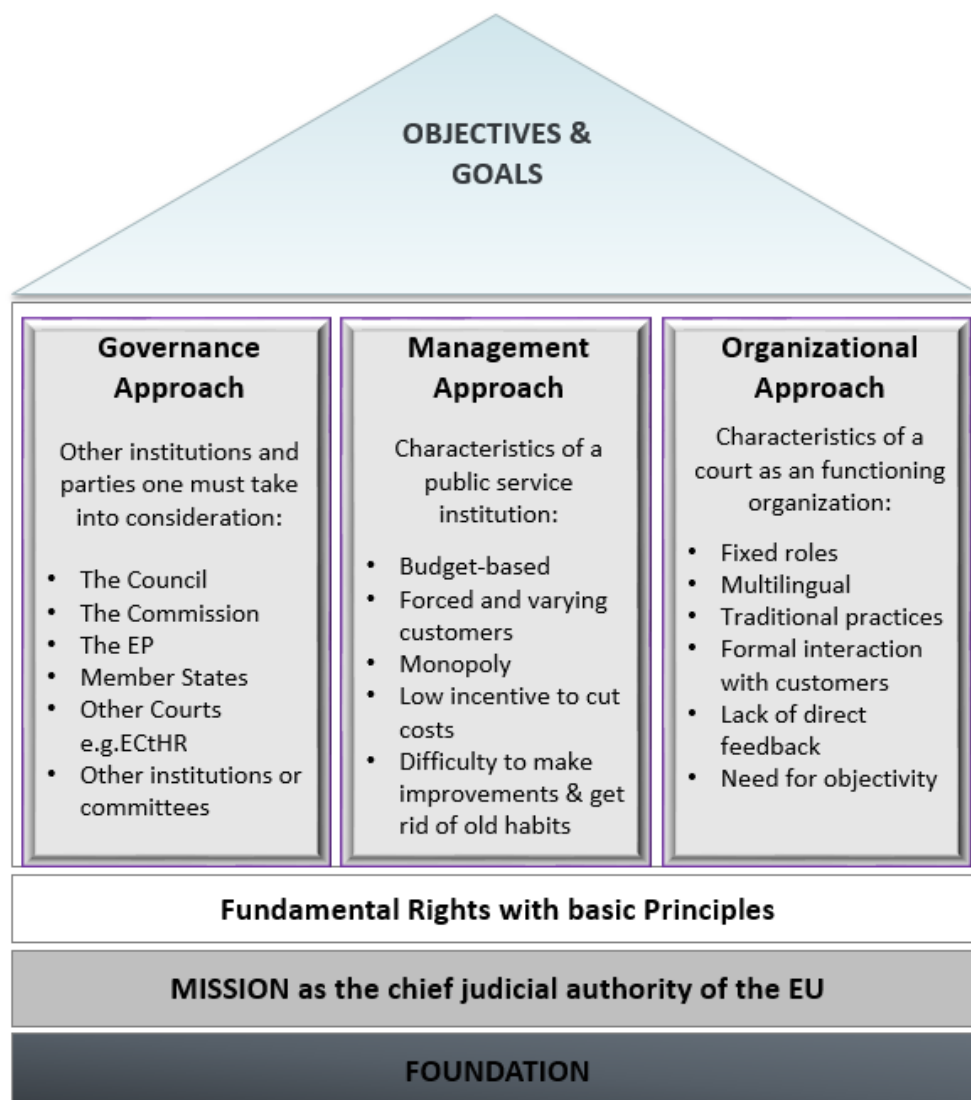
OBJECTIVES & GOALS

Governance Approach

Other institutions and parties one must take into consideration:

- The Council
- The Commission
- The EP
- Member States
- Other Courts e.g.ECtHR
- Other institutions or committees

Management Approach

Characteristics of a public service institution:

- Budget-based
- Forced and varying customers
- Monopoly
- Low incentive to cut costs
- Difficulty to make improvements & get rid of old habits

Organizational Approach

Characteristics of a court as an functioning organization:

- Fixed roles
- Multilingual
- Traditional practices
- Formal interaction with customers
- Lack of direct feedback
- Need for objectivity

Fundamental Rights with basic Principles

MISSION as the chief judicial authority of the EU

FOUNDATION